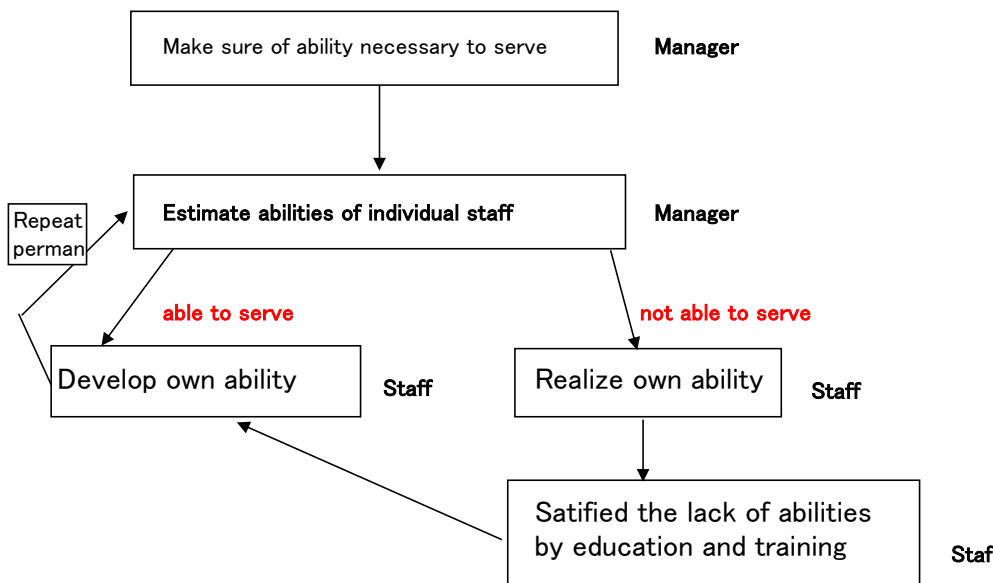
Make sure of ability necessary to serve

Manager

Repeat perman

Estimate abilities of individual staff

Manager

able to serve

not able to serve

Develop own ability

Staff

Realize own ability

Staff

Satified the lack of abilities by education and training

Staf